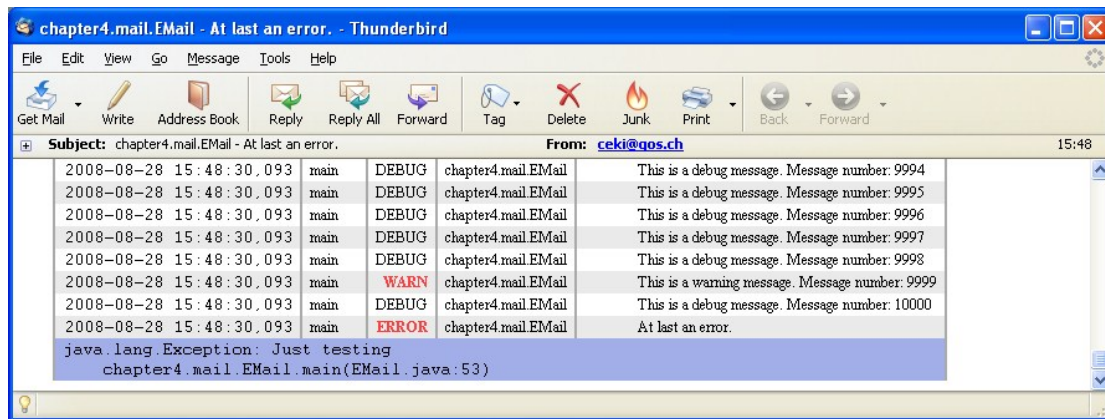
chapter4.mail.EMail - At last an error. - Thunderbird

File Edit View Go Message Tools Help

Get Mail Write Address Book Reply Reply All Forward Tag Delete Junk Print Back Forward

Subject: chapter4.mail.EMail - At last an error. From: ceki@qos.ch 15:48

| 2008-08-28 15:48:30,093 | main | DEBUG | chapter4.mail.EMail | This is a debug message. Message number: 9994 |
|---|---|---|---|---|
| 2008-08-28 15:48:30,093 | main | DEBUG | chapter4.mail.EMail | This is a debug message. Message number: 9995 |
| 2008-08-28 15:48:30,093 | main | DEBUG | chapter4.mail.EMail | This is a debug message. Message number: 9996 |
| 2008-08-28 15:48:30,093 | main | DEBUG | chapter4.mail.EMail | This is a debug message. Message number: 9997 |
| 2008-08-28 15:48:30,093 | main | DEBUG | chapter4.mail.EMail | This is a debug message. Message number: 9998 |
| 2008-08-28 15:48:30,093 | main | WARN | chapter4.mail.EMail | This is a warning message. Message number: 9999 |
| 2008-08-28 15:48:30,093 | main | DEBUG | chapter4.mail.EMail | This is a debug message. Message number: 10000 |
| 2008-08-28 15:48:30,093 | main | ERROR | chapter4.mail.EMail | At last an error. |

java.lang.Exception: Just testing
chapter4.mail.EMail.main(EMail.java:53)